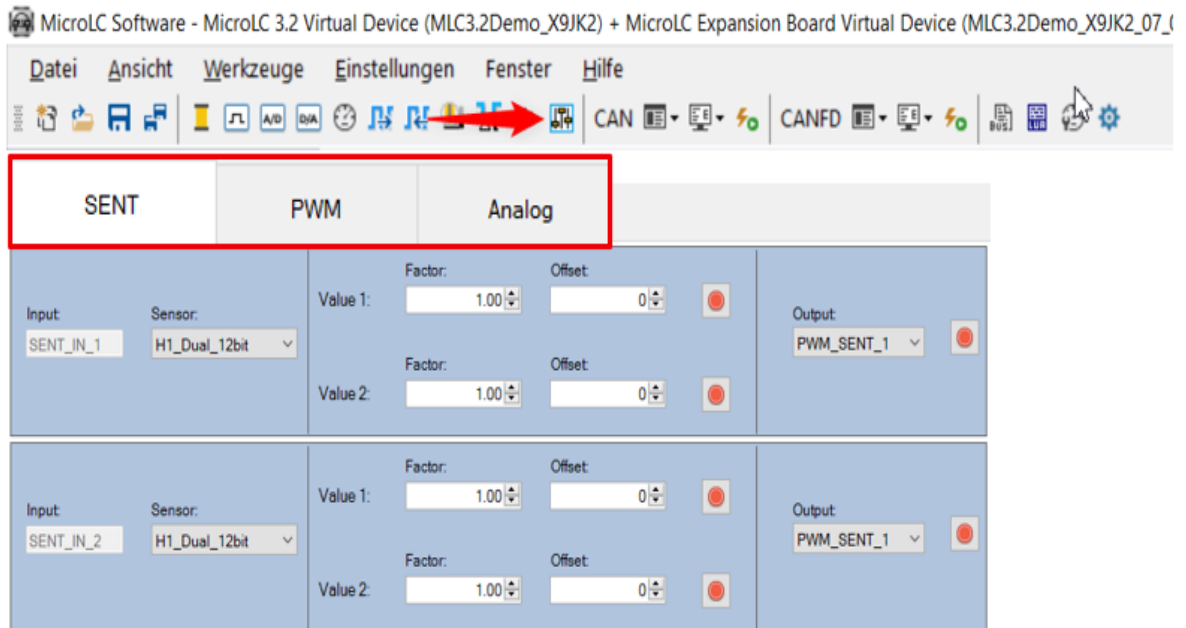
MicroLC Software - MicroLC 3.2 Virtual Device (MLC3.2Demo_X9JK2) + MicroLC Expansion Board Virtual Device (MLC3.2Demo_X9JK2_07_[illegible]

Datei Ansicht Werkzeuge Einstellungen Fenster Hilfe

CAN CANFD

SENT PWM Analog

Input: SENT_IN_1 Sensor: H1_Dual_12bit

Value 1: Factor: 1.00 Offset: 0

Value 2: Factor: 1.00 Offset: 0

Output: PWM_SENT_1

Input: SENT_IN_2 Sensor: H1_Dual_12bit

Value 1: Factor: 1.00 Offset: 0

Value 2: Factor: 1.00 Offset: 0

Output: PWM_SENT_1